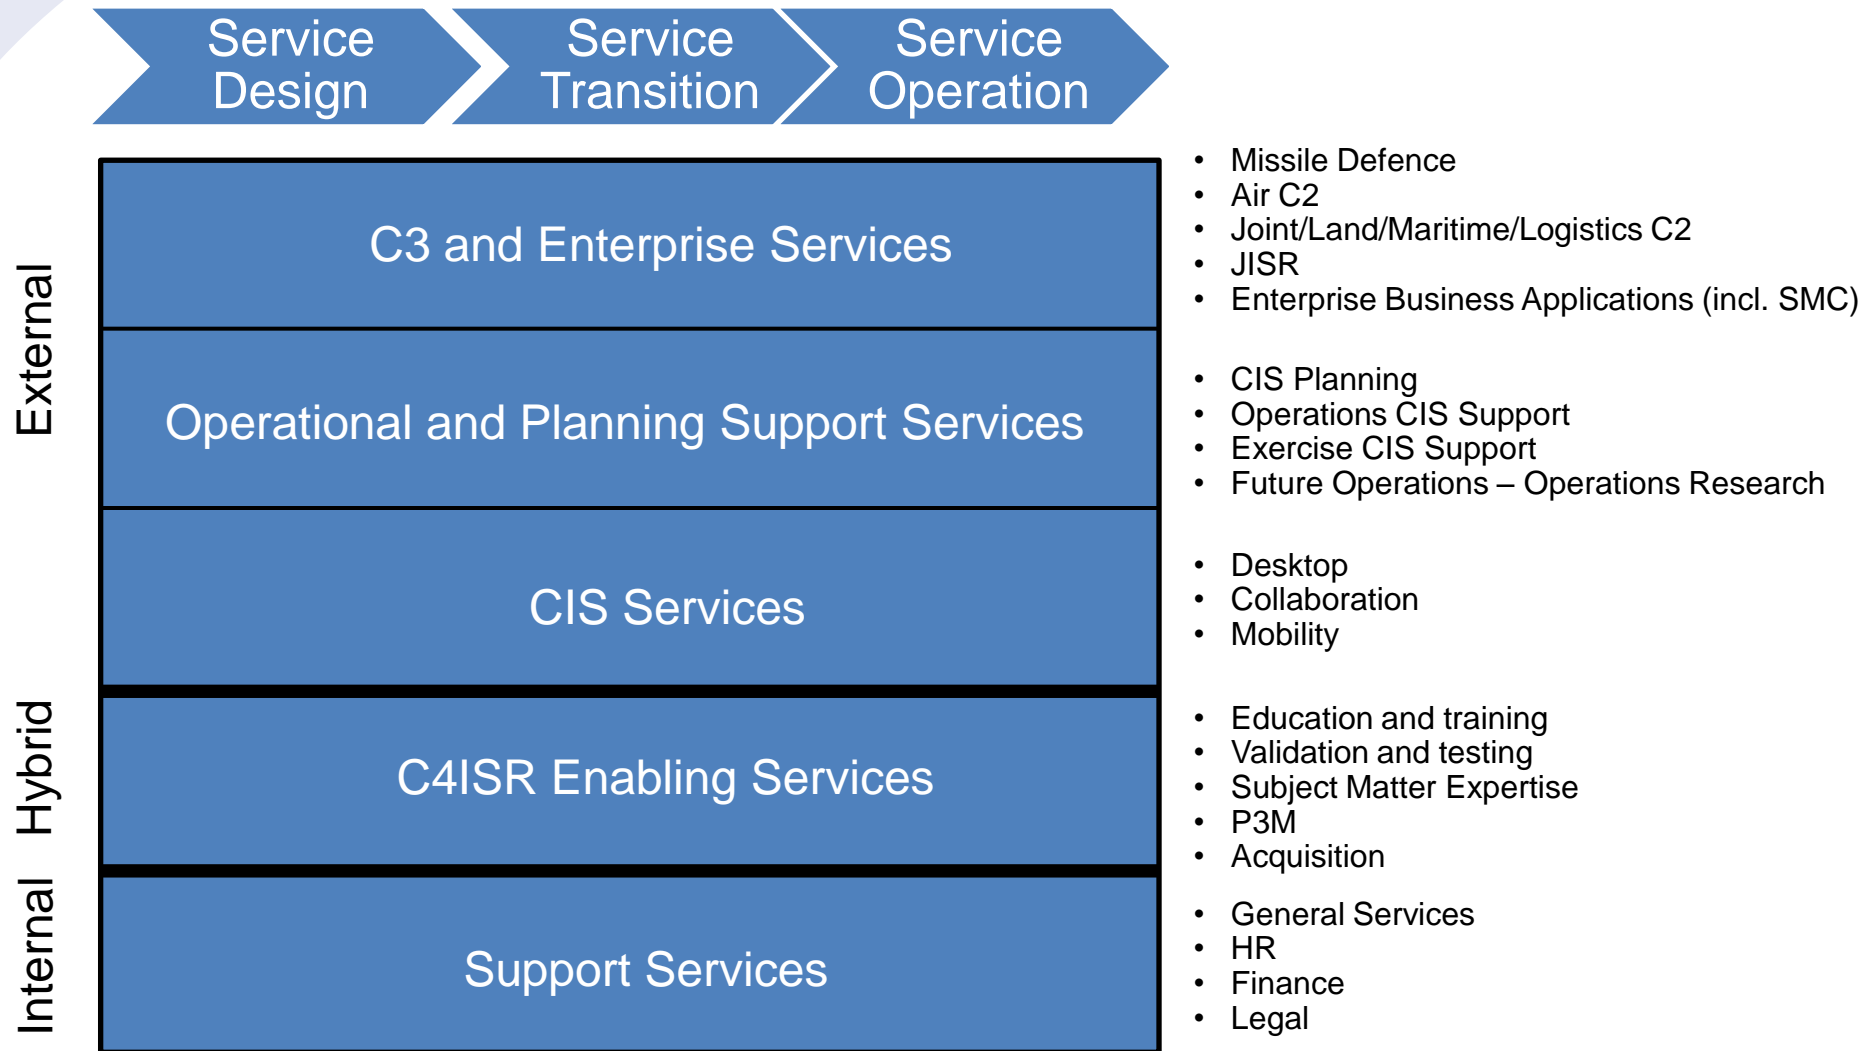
Service Design

Service Transition

Service Operation

External

Hybrid

Internal

C3 and Enterprise Services

- Missile Defence
- Air C2
- Joint/Land/Maritime/Logistics C2
- JISR
- Enterprise Business Applications (incl. SMC)

Operational and Planning Support Services

- CIS Planning
- Operations CIS Support
- Exercise CIS Support
- Future Operations – Operations Research

CIS Services

- Desktop
- Collaboration
- Mobility

C4ISR Enabling Services

- Education and training
- Validation and testing
- Subject Matter Expertise
- P3M
- Acquisition

Support Services

- General Services
- HR
- Finance
- Legal